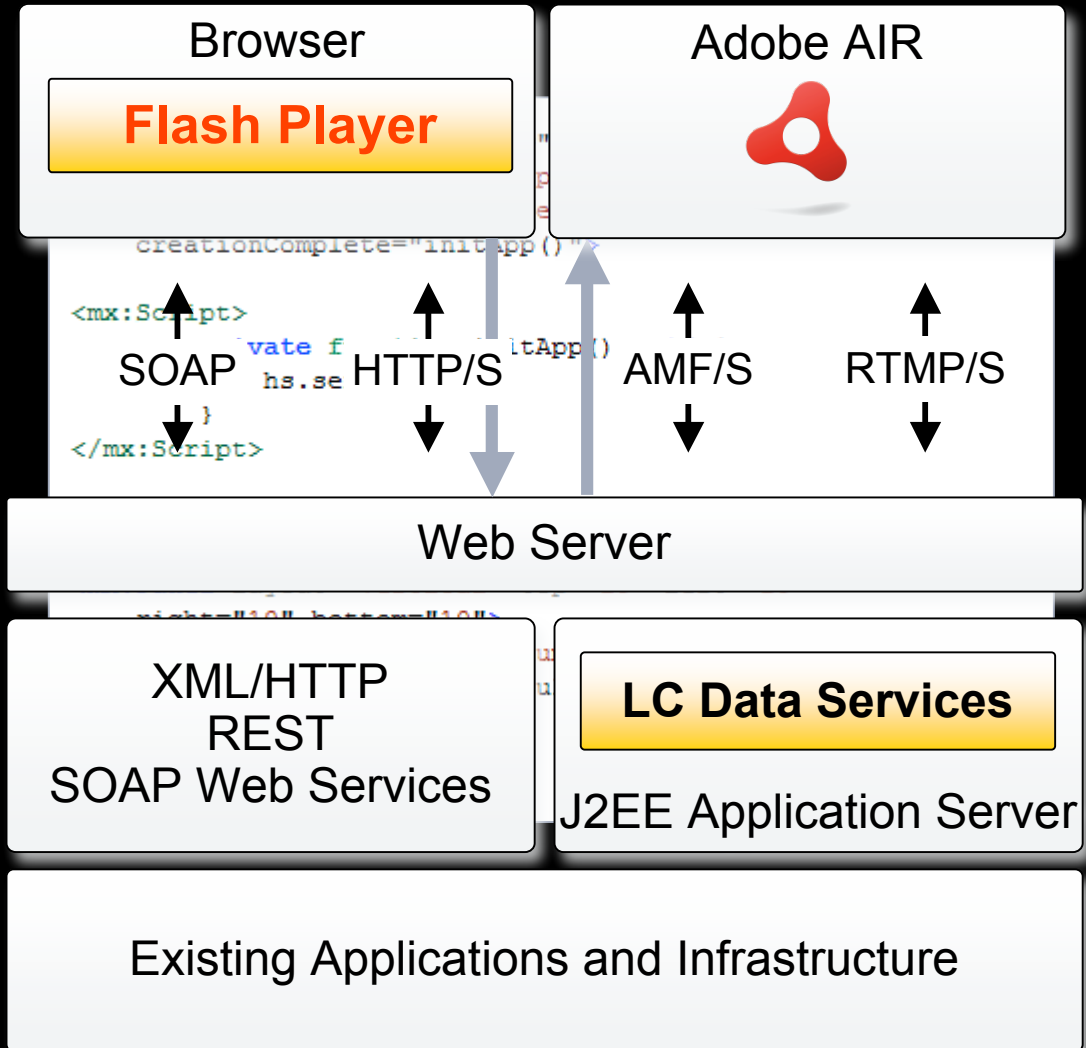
Browser

Flash Player

Adobe AIR

creationComplete="initApp()">

<mx:Script>

vate f

itApp()

hs.se

}

</mx:Script>

SOAP

HTTP/S

AMF/S

RTMP/S

Web Server

right="10" bottom="10">

XML/HTTP
REST
SOAP Web Services

LC Data Services

J2EE Application Server

Existing Applications and Infrastructure